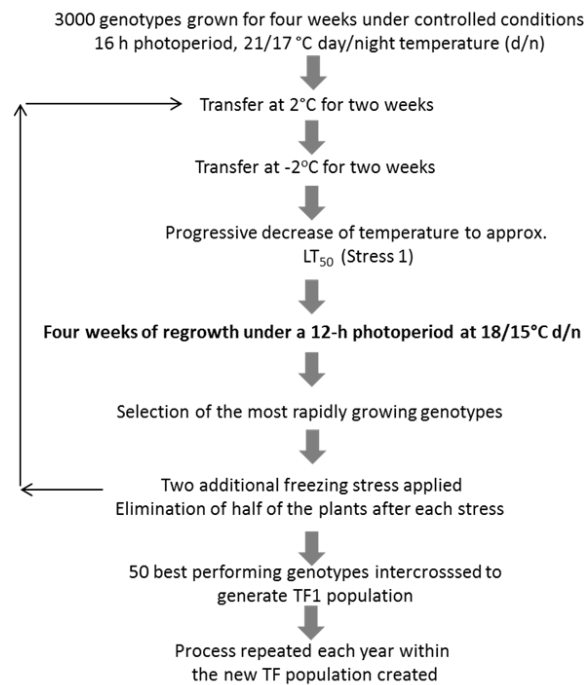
3000 genotypes grown for four weeks under controlled conditions
16 h photoperiod, 21/17 °C day/night temperature (d/n)

Transfer at 2°C for two weeks

Transfer at -2°C for two weeks

Progressive decrease of temperature to approx. $LT_{50}$ (Stress 1)

**Four weeks of regrowth under a 12-h photoperiod at 18/15°C d/n**

Selection of the most rapidly growing genotypes

Two additional freezing stress applied
Elimination of half of the plants after each stress

50 best performing genotypes intercrosssed to generate TF1 population

Process repeated each year within the new TF population created